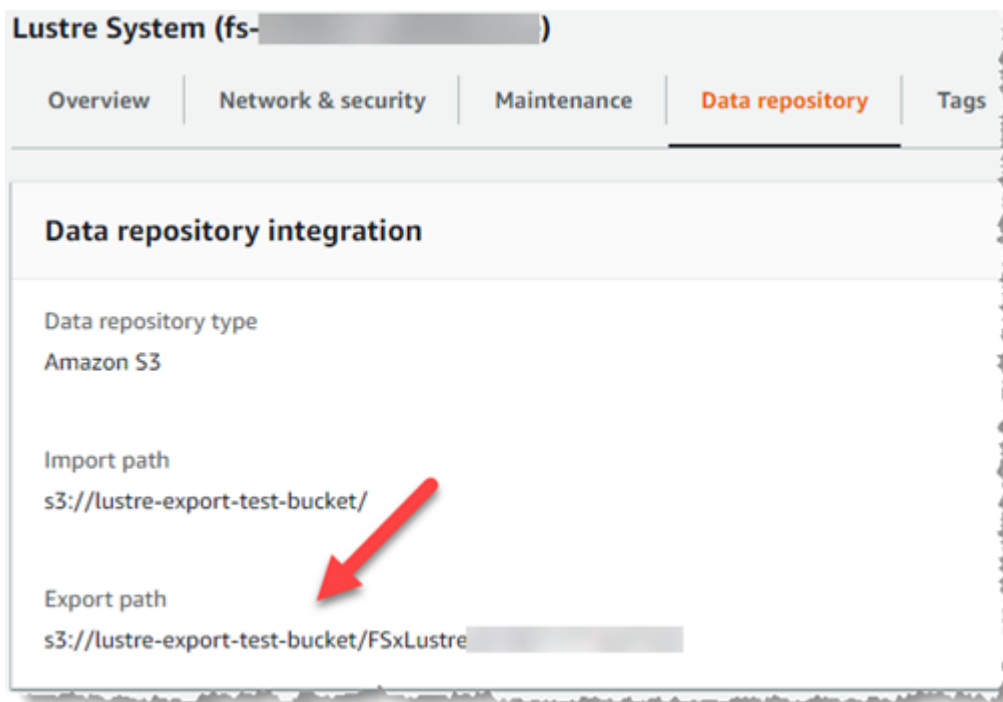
Lustre System (fs-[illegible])

Overview
Network & security
Maintenance
Data repository
Tags

Data repository integration

Data repository type
Amazon S3

Import path
s3://lustre-export-test-bucket/

Export path
s3://lustre-export-test-bucket/FSxLustre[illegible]